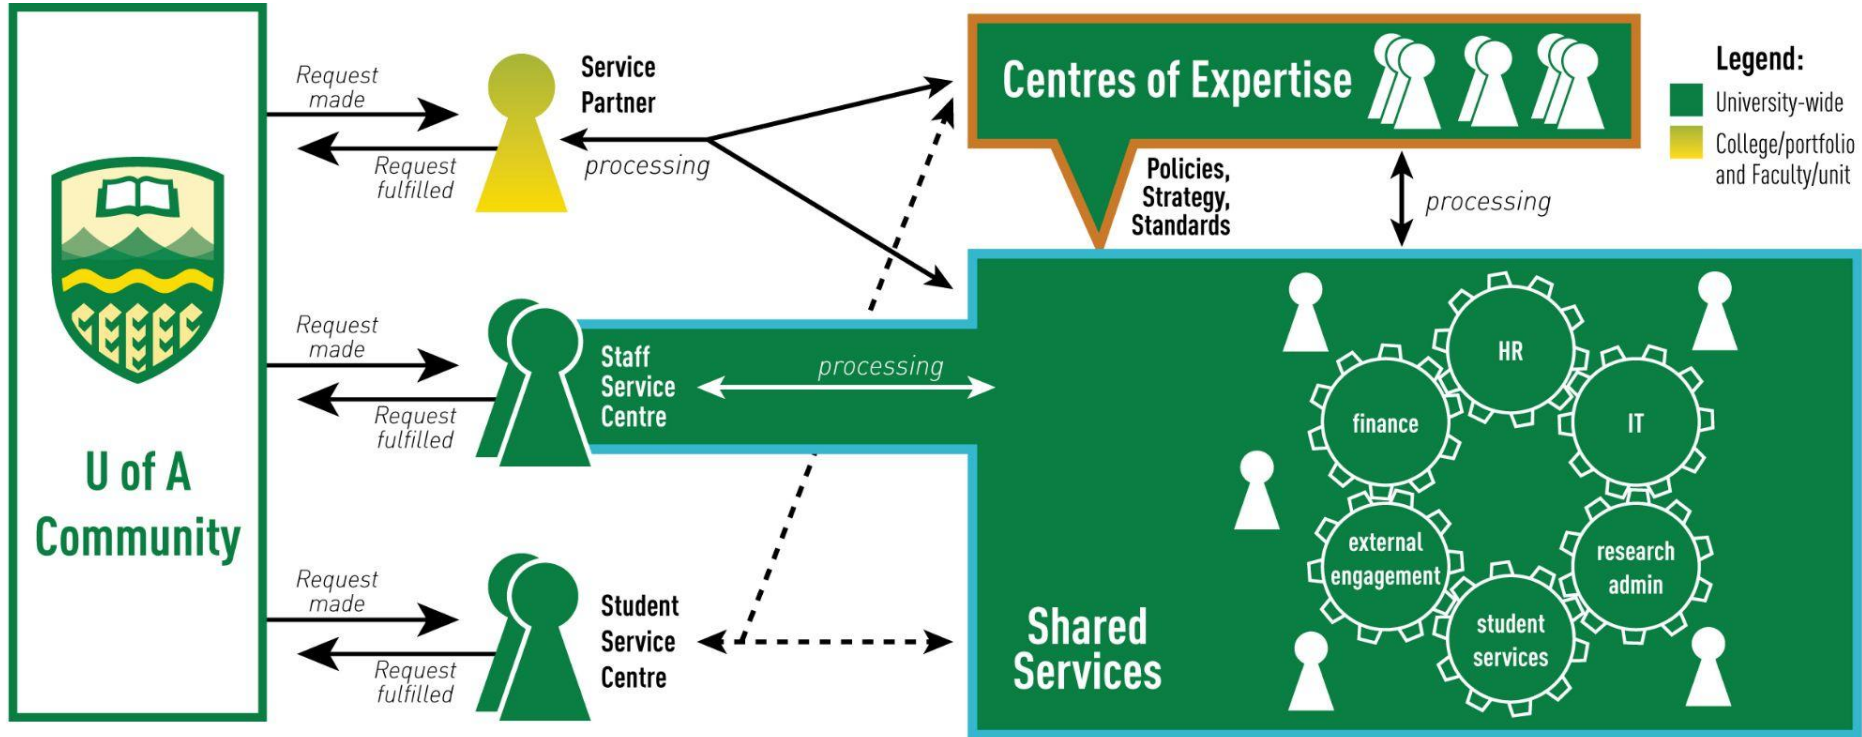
U of A Community

Request made

Request fulfilled

Service Partner

processing

Request made

Request fulfilled

Staff Service Centre

processing

Request made

Request fulfilled

Student Service Centre

Centres of Expertise

Policies, Strategy, Standards

processing

Legend:
University-wide
College/portfolio and Faculty/unit

HR
finance
IT
external engagement
research admin
student services

Shared Services